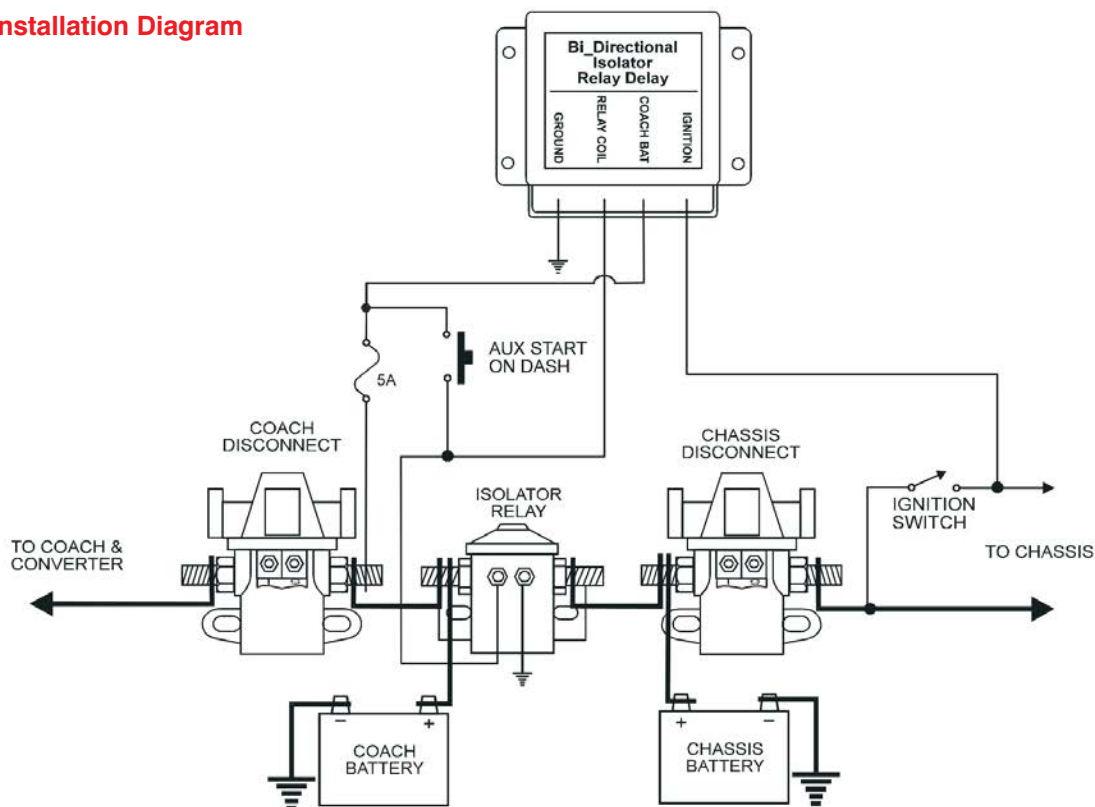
nstallation Diagram

Bi_Directional Isolator Relay Delay

GROUND

RELAY COIL

COACH BAT

IGNITION

AUX START ON DASH

5A

COACH DISCONNECT

CHASSIS DISCONNECT

ISOLATOR RELAY

IGNITION SWITCH

TO COACH & CONVERTER

TO CHASSIS

-

+

COACH BATTERY

+

-

CHASSIS BATTERY